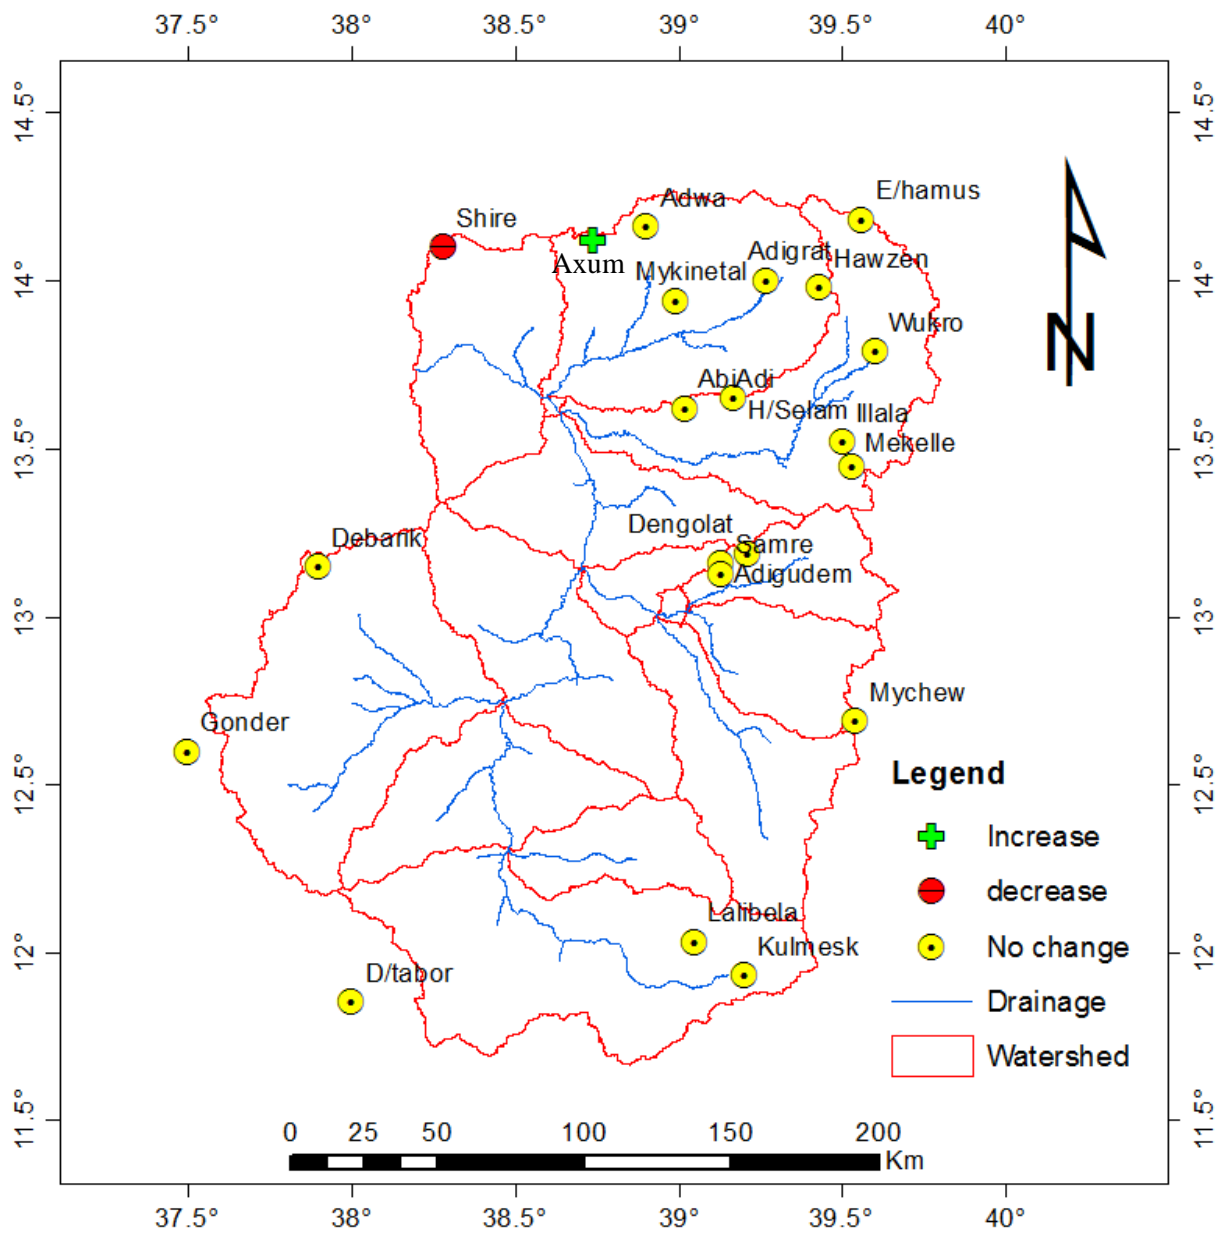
37.5° 38° 38.5° 39° 39.5° 40°

14.5° 14° 13.5° 13° 12.5° 12° 11.5°

14.5° 14° 13.5° 13° 12.5° 12° 11.5°

N

Shire
Axum
Adwa
E/hamus
Mykinetal
Adigrat
Hawzen
Wukro
AbiAdi
H/Selam
Illala
Mekelle
Dengolat
Samre
Adigudem
Debarik
Mychew
Gonder
Lalibela
Kulmesk
D/tabor

Legend
Increase
decrease
No change
Drainage
Watershed

0 25 50 100 150 200
Km

37.5° 38° 38.5° 39° 39.5° 40°